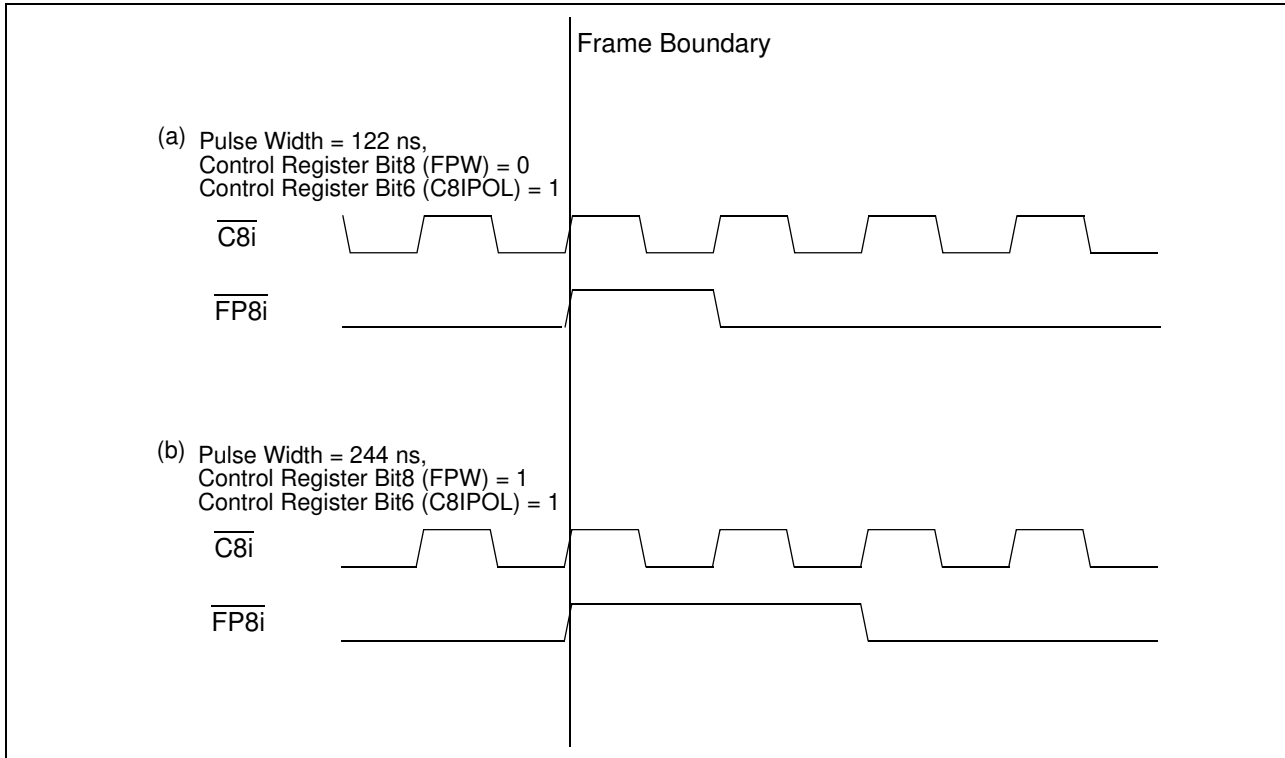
Frame Boundary

(a) Pulse Width = 122 ns,
Control Register Bit8 (FPW) = 0
Control Register Bit6 (C8IPOL) = 1

$\overline{\text{C8i}}$

$\overline{\text{FP8i}}$

(b) Pulse Width = 244 ns,
Control Register Bit8 (FPW) = 1
Control Register Bit6 (C8IPOL) = 1

$\overline{\text{C8i}}$

$\overline{\text{FP8i}}$